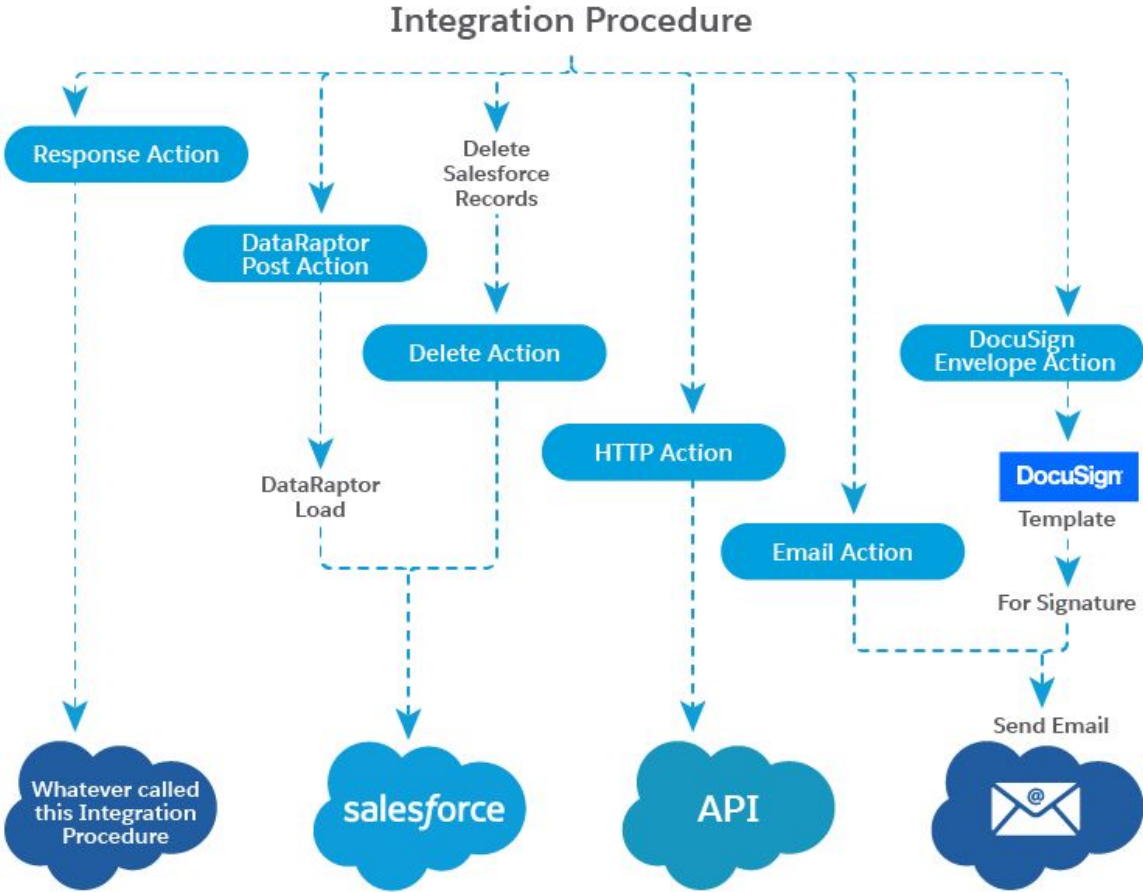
Integration Procedure

Response Action

DataRaptor Post Action

Delete Salesforce Records

Delete Action

HTTP Action

DocuSign Envelope Action

DocuSign

Template

DataRaptor Load

Email Action

For Signature

Send Email

Whatever called this Integration Procedure

salesforce

API

@